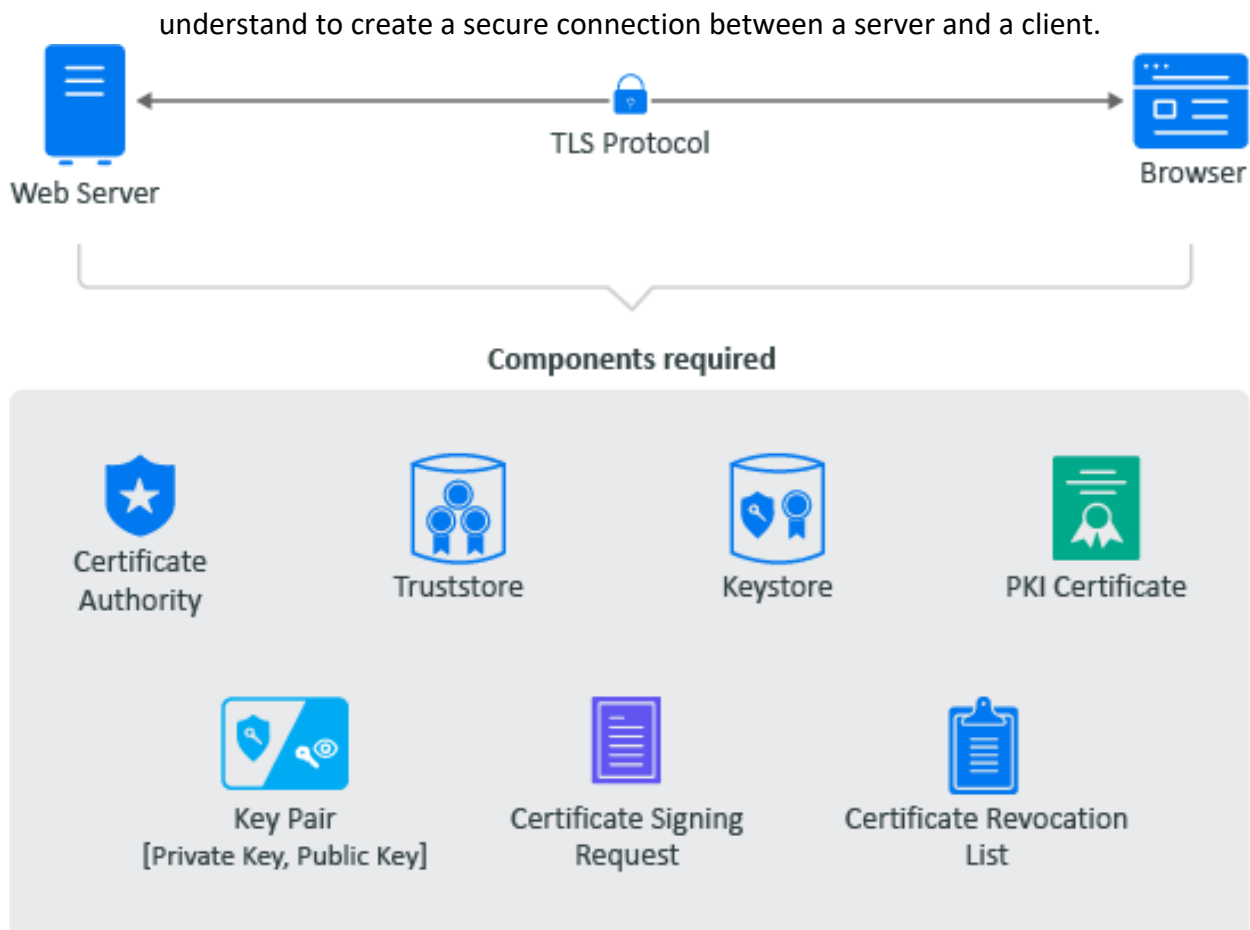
understand to create a secure connection between a server and a client.

Web Server

TLS Protocol

Browser

Components required

Certificate Authority

Truststore

Keystore

PKI Certificate

Key Pair
[Private Key, Public Key]

Certificate Signing Request

Certificate Revocation List